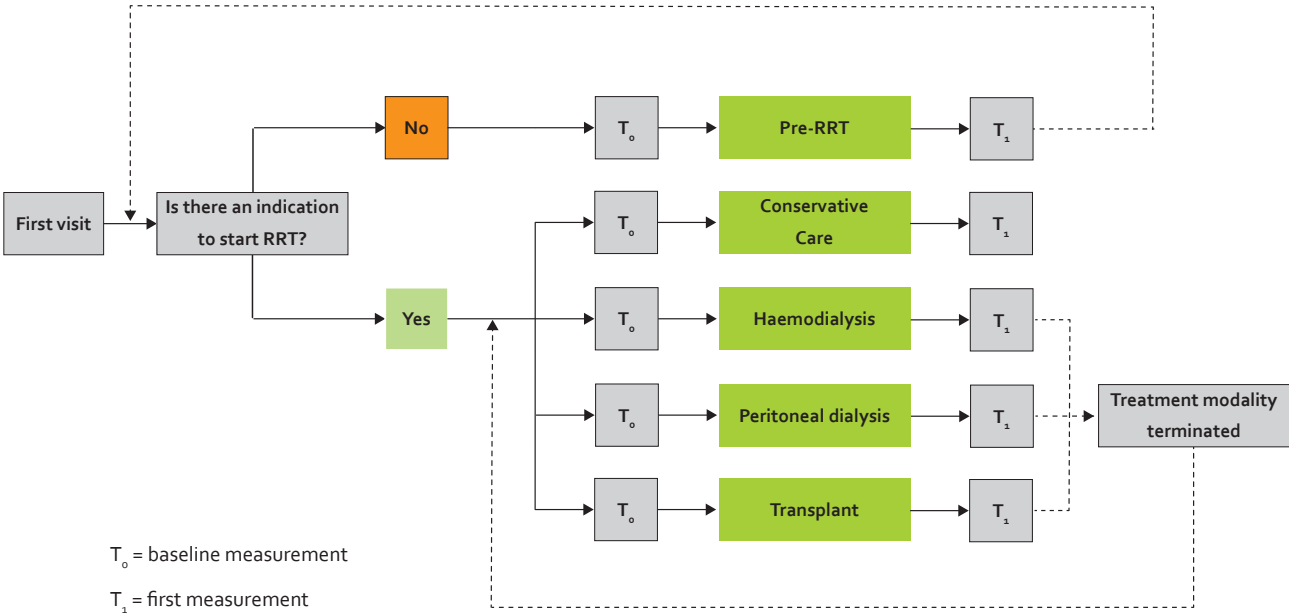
First visit

Is there an indication to start RRT?

No

$T_0$

Pre-RRT

$T_1$

Yes

$T_0$

Conservative Care

$T_1$

$T_0$

Haemodialysis

$T_1$

$T_0$

Peritoneal dialysis

$T_1$

Treatment modality terminated

$T_0$

Transplant

$T_1$

$T_0$ = baseline measurement

$T_1$ = first measurement